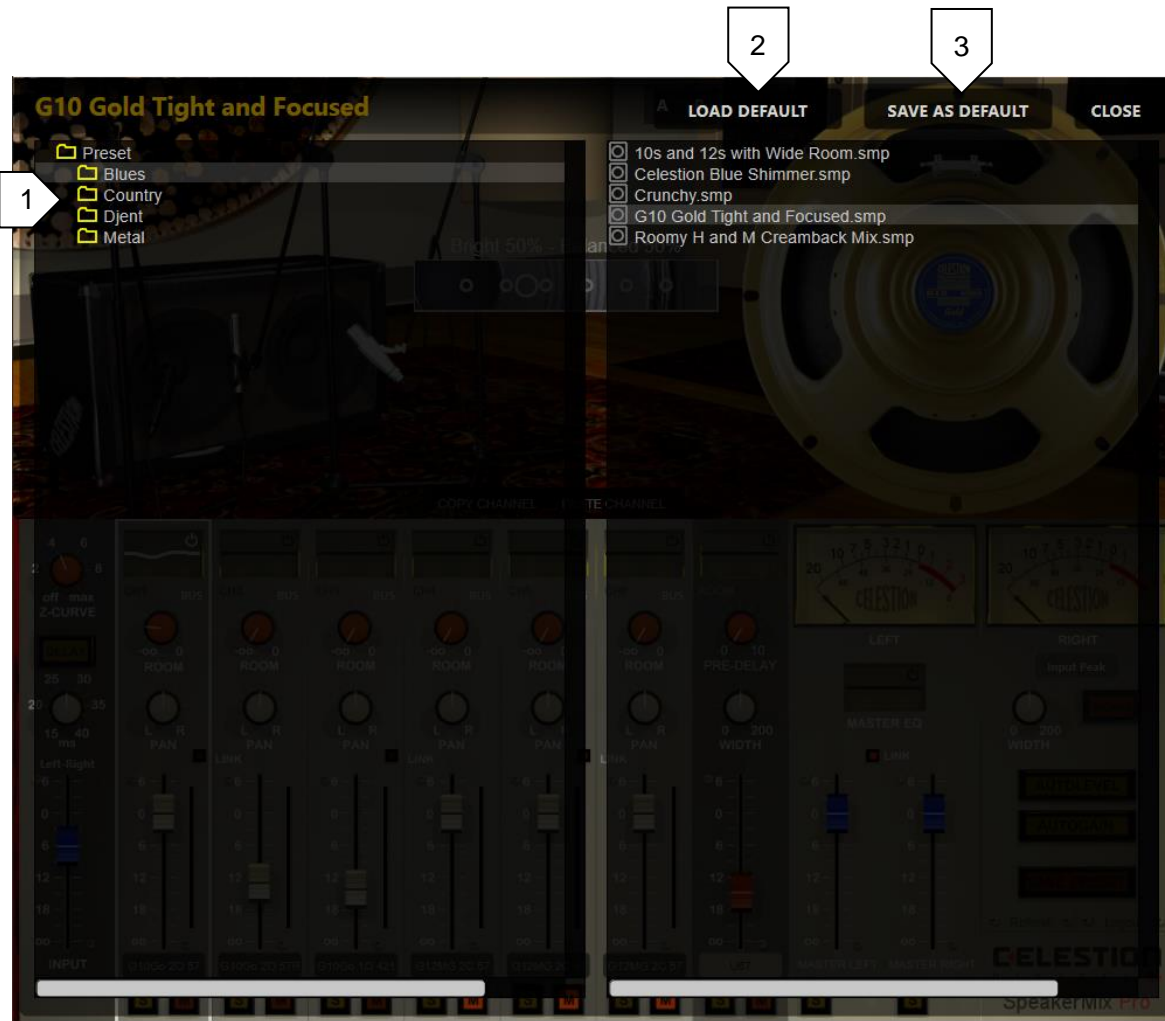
2

3

G10 Gold Tight and Focused

LOAD DEFAULT

SAVE AS DEFAULT

CLOSE

1

Preset
Blues
Country
Djent
Metal

10s and 12s with Wide Room.smp
Celestion Blue Shimmer.smp
Crunchy.smp
G10 Gold Tight and Focused.smp
Roomy H and M Creamback Mix.smp

COPY CHANNEL

CHANNEL

Z-CURVE

ROOM

ROOM

ROOM

ROOM

ROOM

ROOM

PRE-DELAY

LEFT

RIGHT

PAN

PAN

PAN

PAN

PAN

PAN

WIDTH

WIDTH

MASTER EQ

INPUT

CELESTION

SpeakerMix Pro